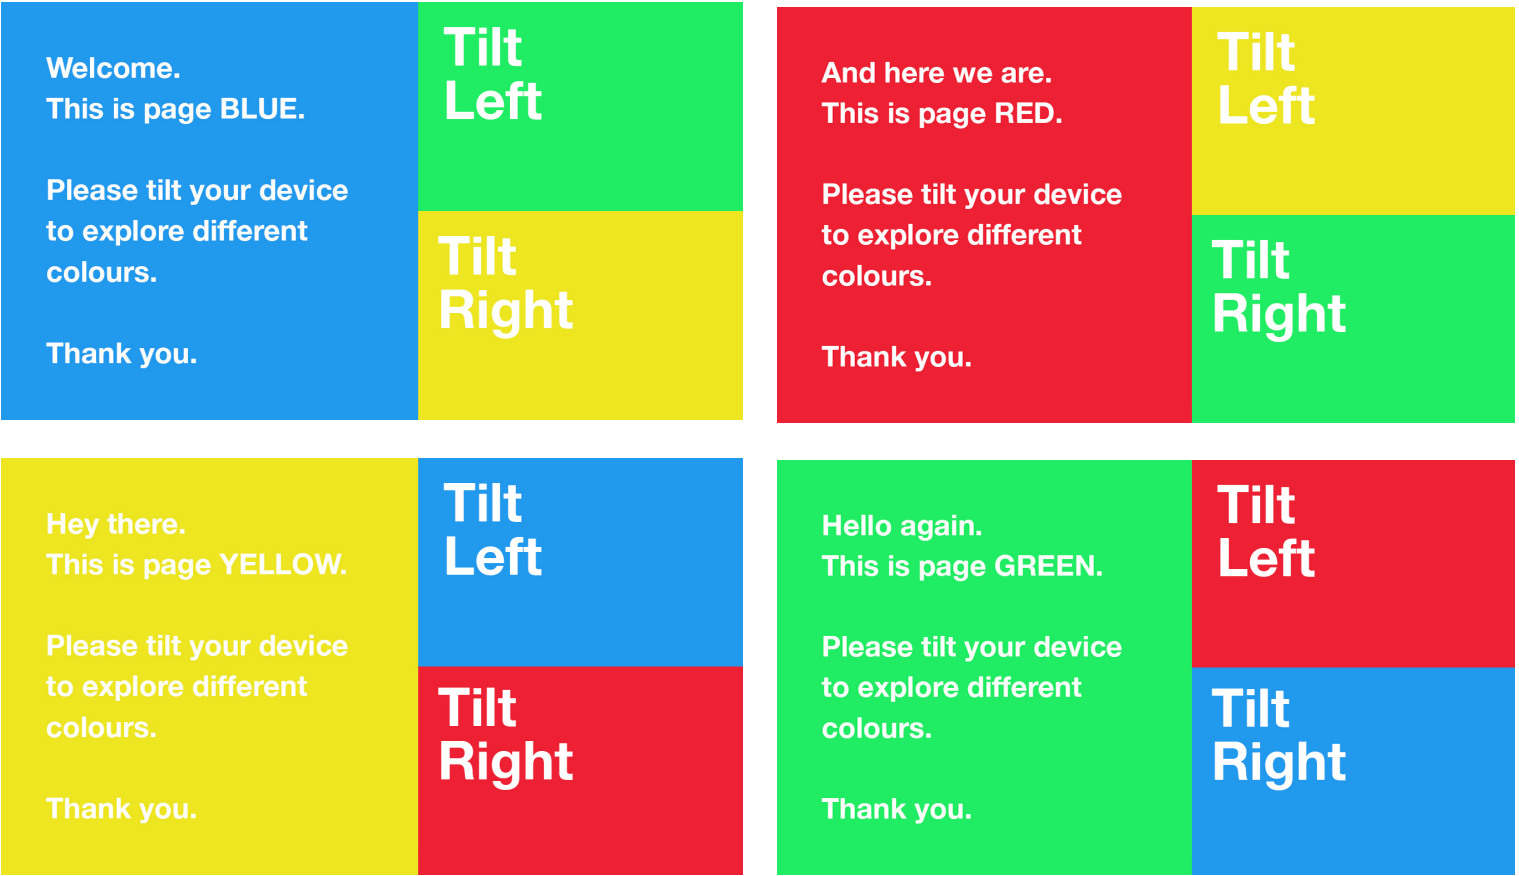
Welcome.
This is page BLUE.

Please tilt your device to explore different colours.

Thank you.

Tilt Left

Tilt Right

And here we are.
This is page RED.

Please tilt your device to explore different colours.

Thank you.

Tilt Left

Tilt Right

Hey there.
This is page YELLOW.

Please tilt your device to explore different colours.

Thank you.

Tilt Left

Tilt Right

Hello again.
This is page GREEN.

Please tilt your device to explore different colours.

Thank you.

Tilt Left

Tilt Right